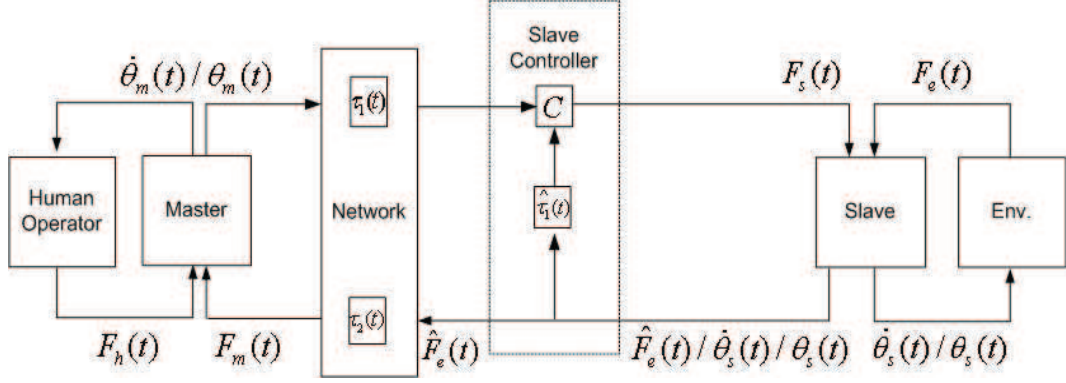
$\dot{\theta}_m(t) / \theta_m(t)$

$\tau_1(t)$

Slave Controller

$C$

$F_s(t)$

$F_e(t)$

Human Operator

Master

Network

$\hat{\tau}_1(t)$

Slave

Env.

$\tau_2(t)$

$F_h(t)$

$F_m(t)$

$\hat{F}_e(t)$

$\hat{F}_e(t) / \dot{\theta}_s(t) / \theta_s(t)$

$\dot{\theta}_s(t) / \theta_s(t)$